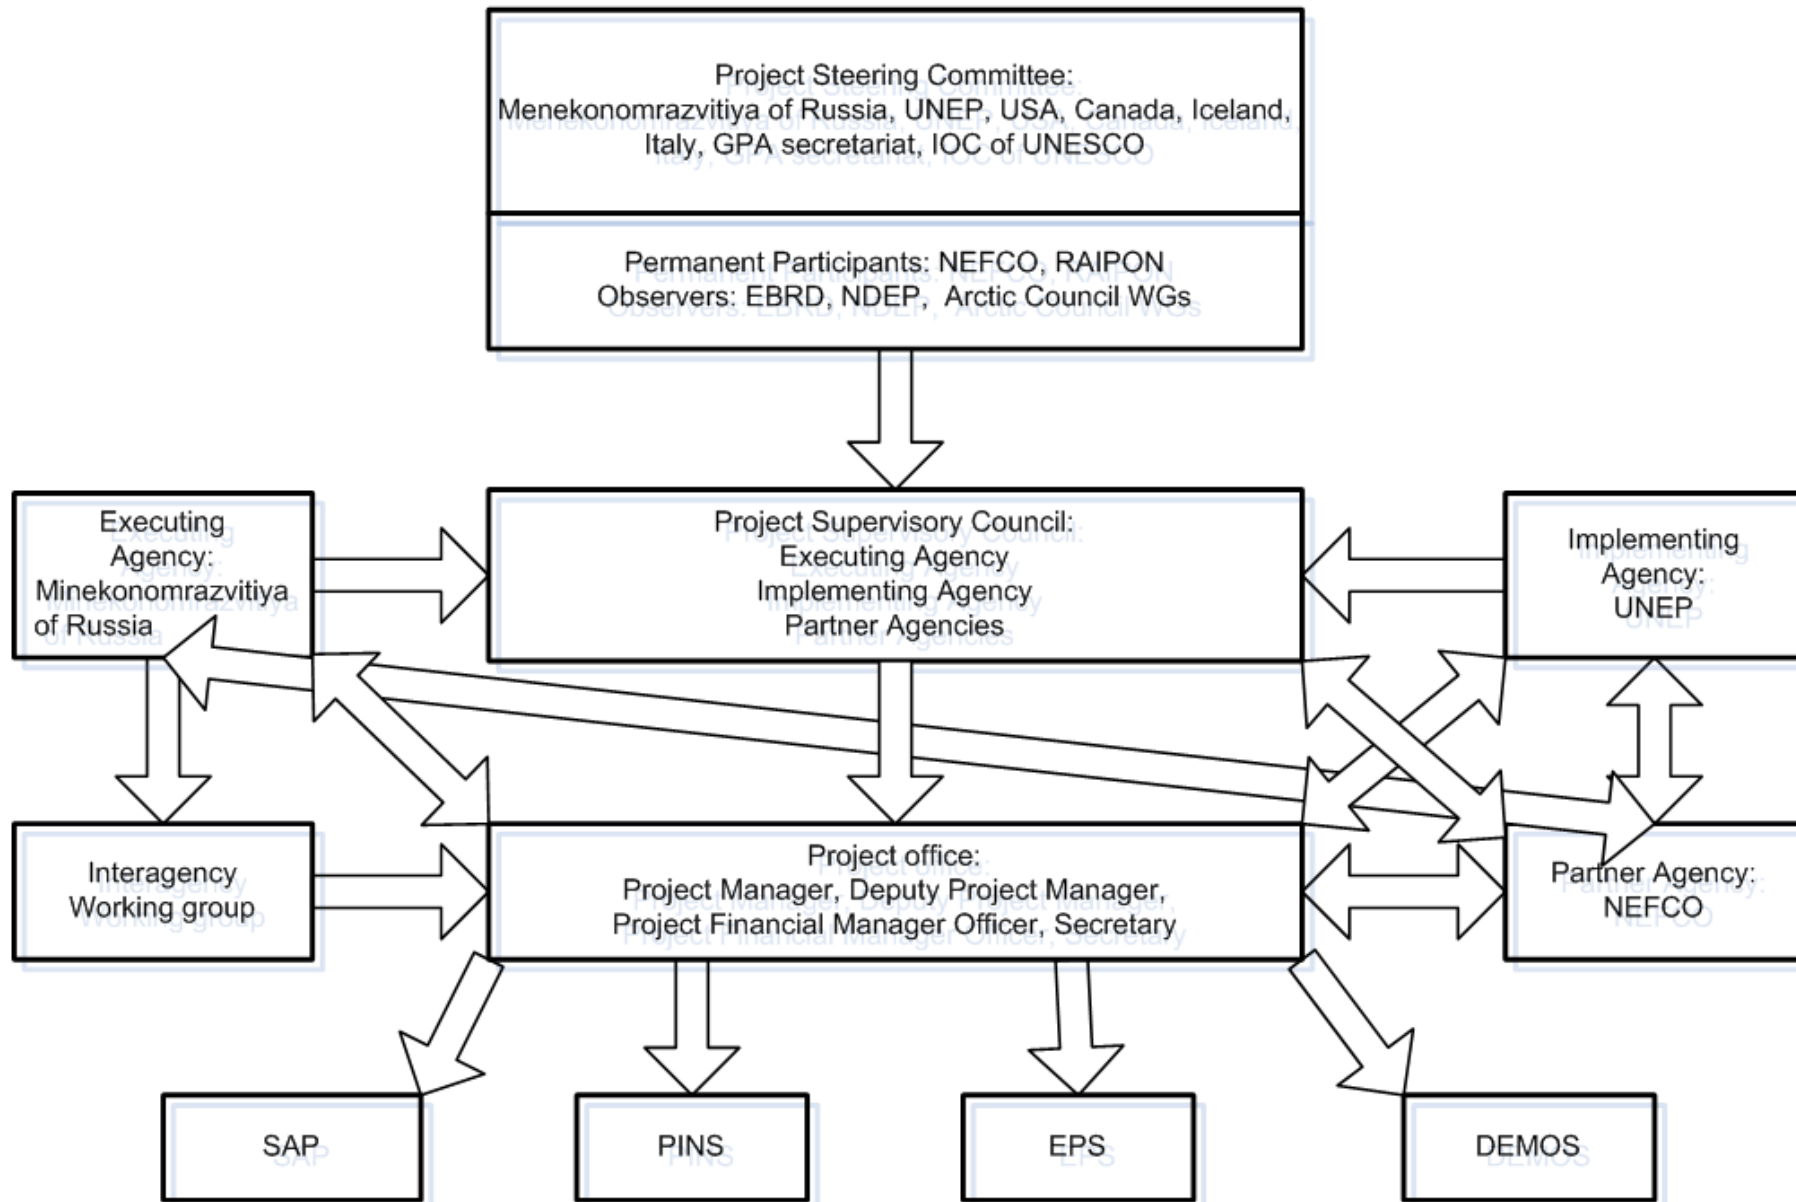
Project Steering Committee:
Menekonomrazvitiya of Russia, UNEP, USA, Canada, Iceland, Italy, GPA secretariat, IOC of UNESCO

Permanent Participants: NEFCO, RAIPON
Observers: EBRD, NDEP, Arctic Council WGs

Executing Agency: Minekonomrazvitiya of Russia

Project Supervisory Council:
Executing Agency
Implementing Agency
Partner Agencies

Implementing Agency: UNEP

Interagency Working group

Project office:
Project Manager, Deputy Project Manager, Project Financial Manager Officer, Secretary

Partner Agency: NEFCO

SAP

PINS

EPS

DEMOS